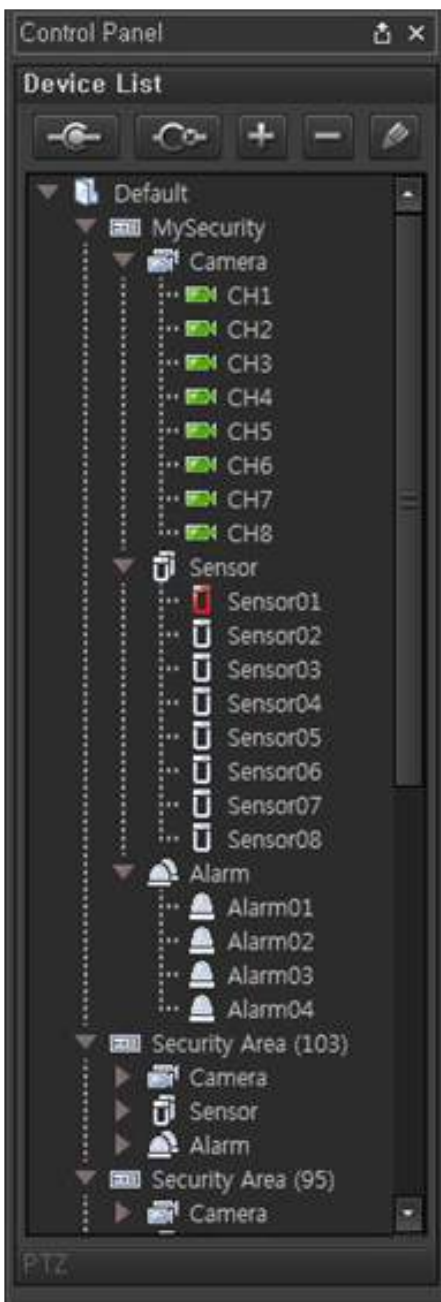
Control Panel

Device List

Default
MySecurity
Camera
CH1
CH2
CH3
CH4
CH5
CH6
CH7
CH8
Sensor
Sensor01
Sensor02
Sensor03
Sensor04
Sensor05
Sensor06
Sensor07
Sensor08
Alarm
Alarm01
Alarm02
Alarm03
Alarm04
Security Area (103)
Camera
Sensor
Alarm
Security Area (95)
Camera

PTZ